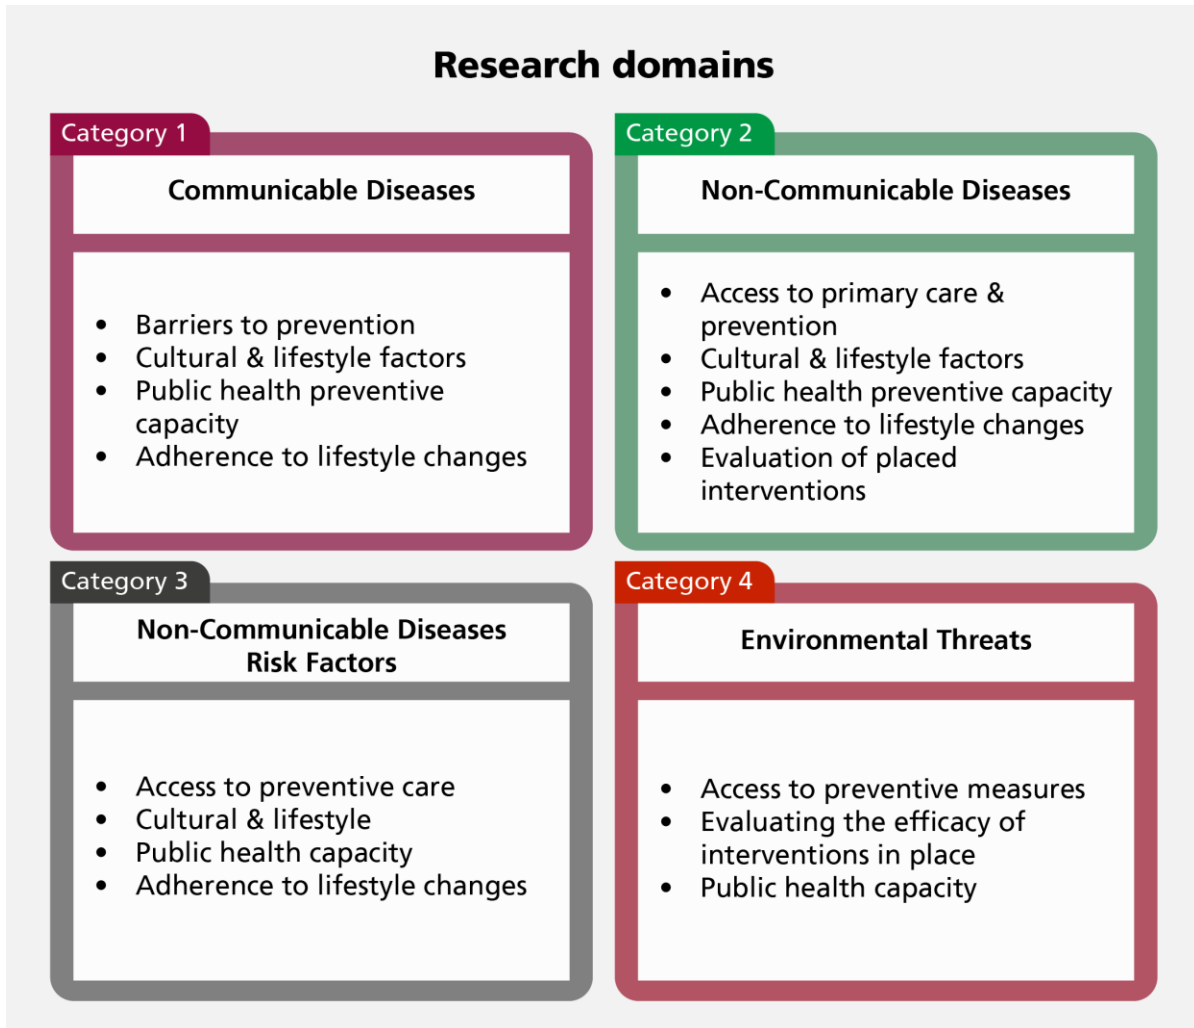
Research domains

Category 1

Communicable Diseases

- Barriers to prevention
- Cultural & lifestyle factors
- Public health preventive capacity
- Adherence to lifestyle changes

Category 2

Non-Communicable Diseases

- Access to primary care & prevention
- Cultural & lifestyle factors
- Public health preventive capacity
- Adherence to lifestyle changes
- Evaluation of placed interventions

Category 3

Non-Communicable Diseases Risk Factors

- Access to preventive care
- Cultural & lifestyle
- Public health capacity
- Adherence to lifestyle changes

Category 4

Environmental Threats

- Access to preventive measures
- Evaluating the efficacy of interventions in place
- Public health capacity